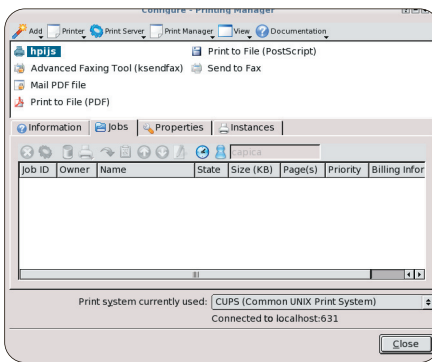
Configure - Printing Manager

Add Printer Print Server Print Manager View Documentation

hpijs
Advanced Faxing Tool (ksendfax)
Mail PDF file
Print to File (PDF)
Print to File (PostScript)
Send to Fax

Information Jobs Properties Instances

capica

| Job ID | Owner | Name | State | Size (KB) | Page(s) | Priority | Billing Infor |
|---|---|---|---|---|---|---|---|

Print system currently used: CUPS (Common UNIX Print System)
Connected to localhost:631

Close